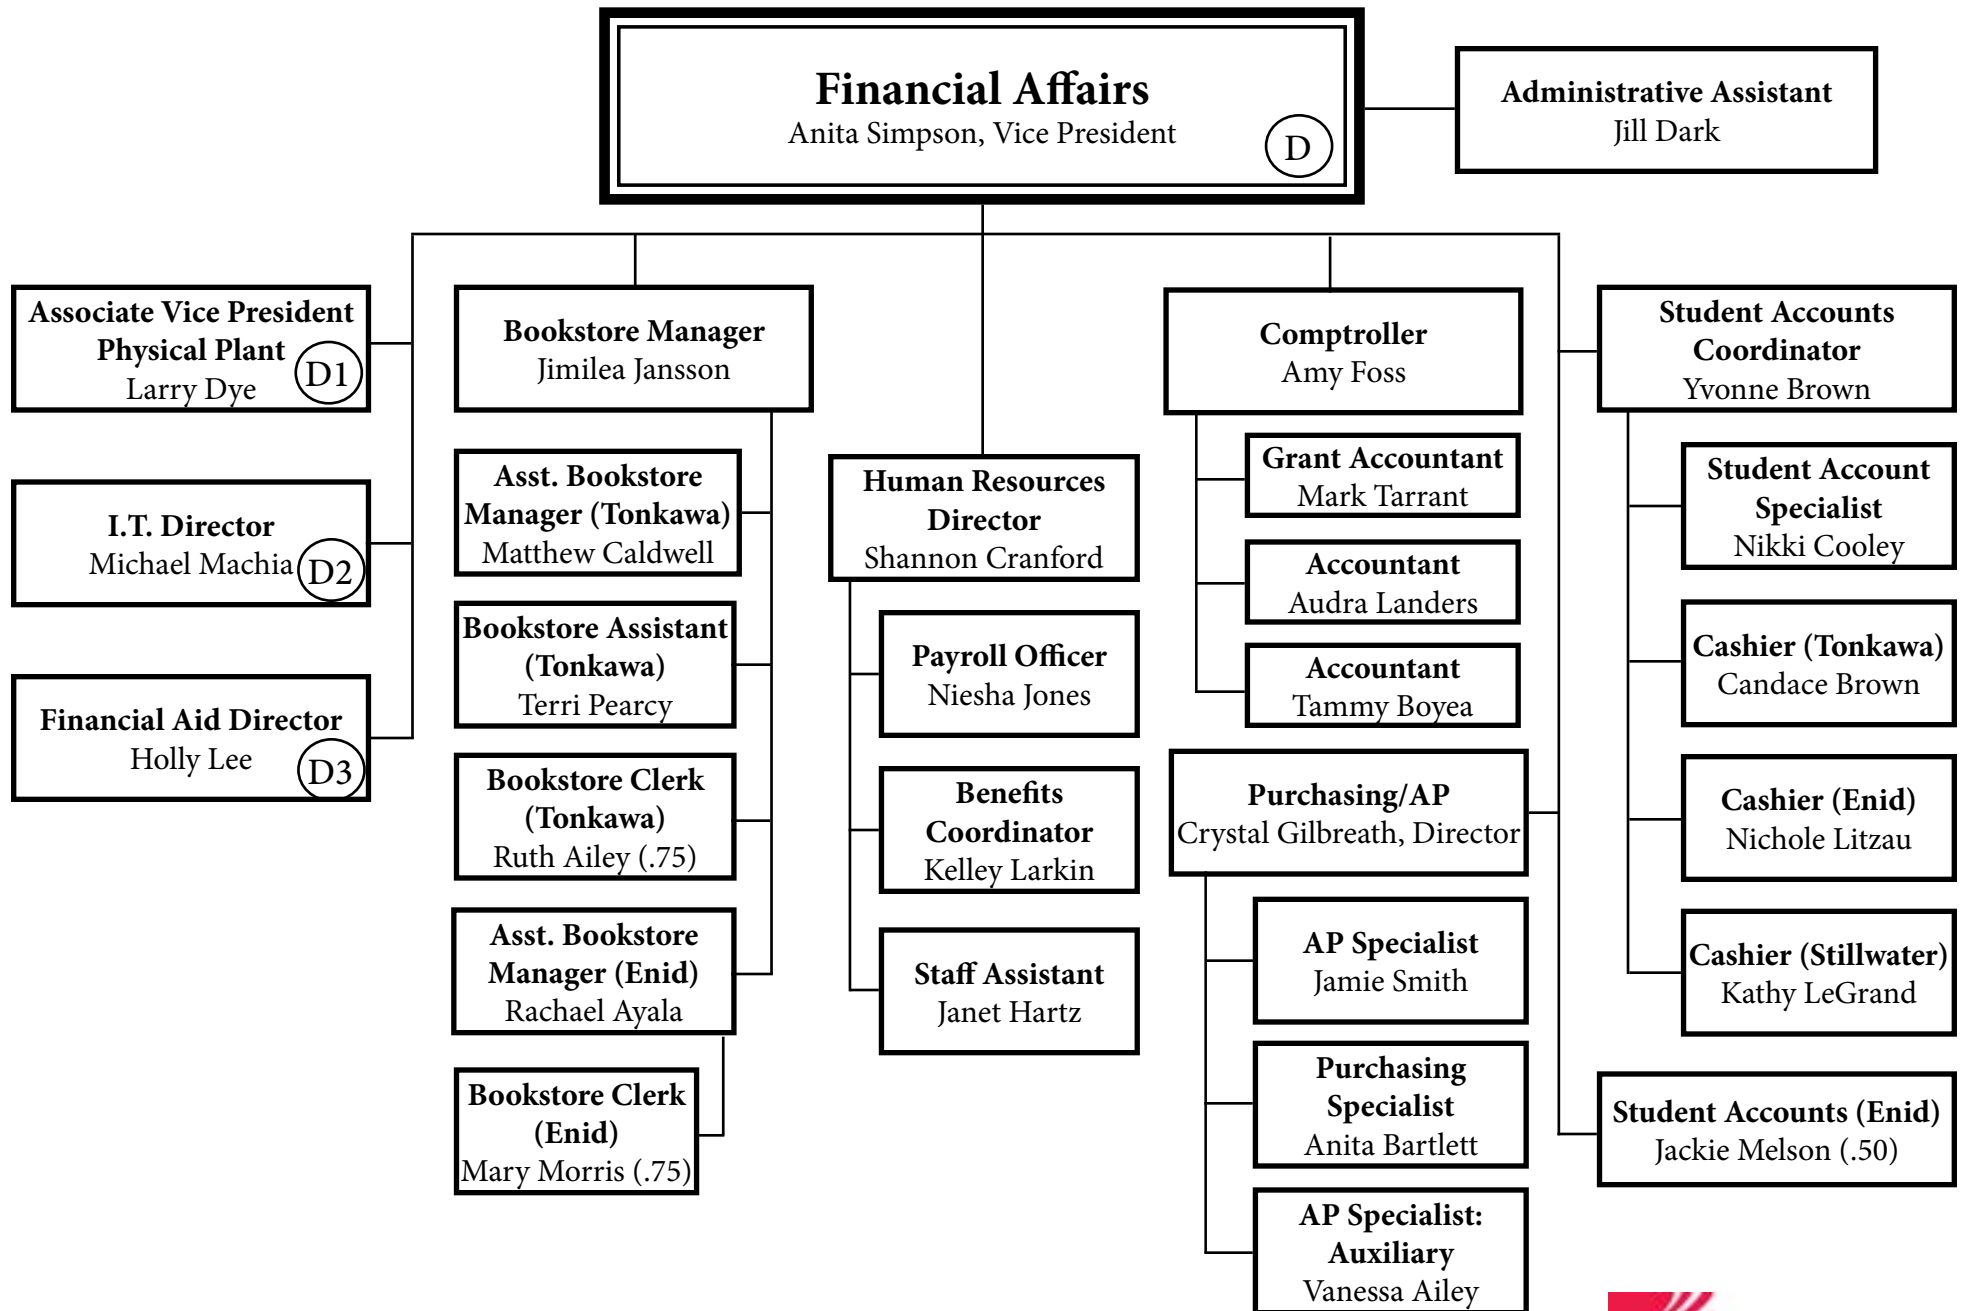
Financial Affairs
Anita Simpson, Vice President
D

Administrative Assistant
Jill Dark

Associate Vice President
Physical Plant
Larry Dye
D1

I.T. Director
Michael Machia
D2

Financial Aid Director
Holly Lee
D3

Bookstore Manager
Jimilea Jansson

Asst. Bookstore Manager (Tonkawa)
Matthew Caldwell

Bookstore Assistant (Tonkawa)
Terri Pearcy

Bookstore Clerk (Tonkawa)
Ruth Ailey (.75)

Asst. Bookstore Manager (Enid)
Rachael Ayala

Bookstore Clerk (Enid)
Mary Morris (.75)

Human Resources Director
Shannon Cranford

Payroll Officer
Niesha Jones

Benefits Coordinator
Kelley Larkin

Staff Assistant
Janet Hartz

Comptroller
Amy Foss

Grant Accountant
Mark Tarrant

Accountant
Audra Landers

Accountant
Tammy Boyea

Purchasing/AP
Crystal Gilbreath, Director

AP Specialist
Jamie Smith

Purchasing Specialist
Anita Bartlett

AP Specialist: Auxiliary
Vanessa Ailey

Student Accounts Coordinator
Yvonne Brown

Student Account Specialist
Nikki Cooley

Cashier (Tonkawa)
Candace Brown

Cashier (Enid)
Nichole Litzau

Cashier (Stillwater)
Kathy LeGrand

Student Accounts (Enid)
Jackie Melson (.50)